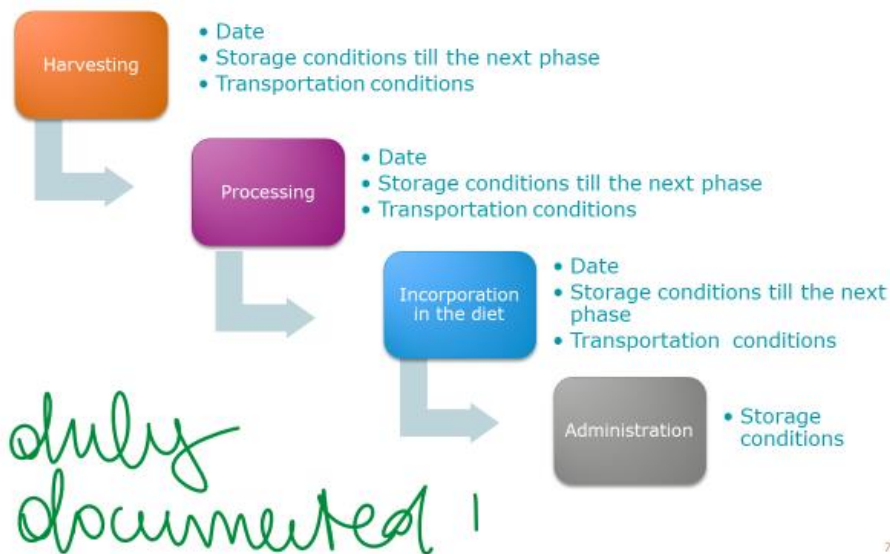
Harvesting

• Date
• Storage conditions till the next phase
• Transportation conditions

Processing

• Date
• Storage conditions till the next phase
• Transportation conditions

Incorporation in the diet

• Date
• Storage conditions till the next phase
• Transportation conditions

Administration

• Storage conditions

duly documented !

7